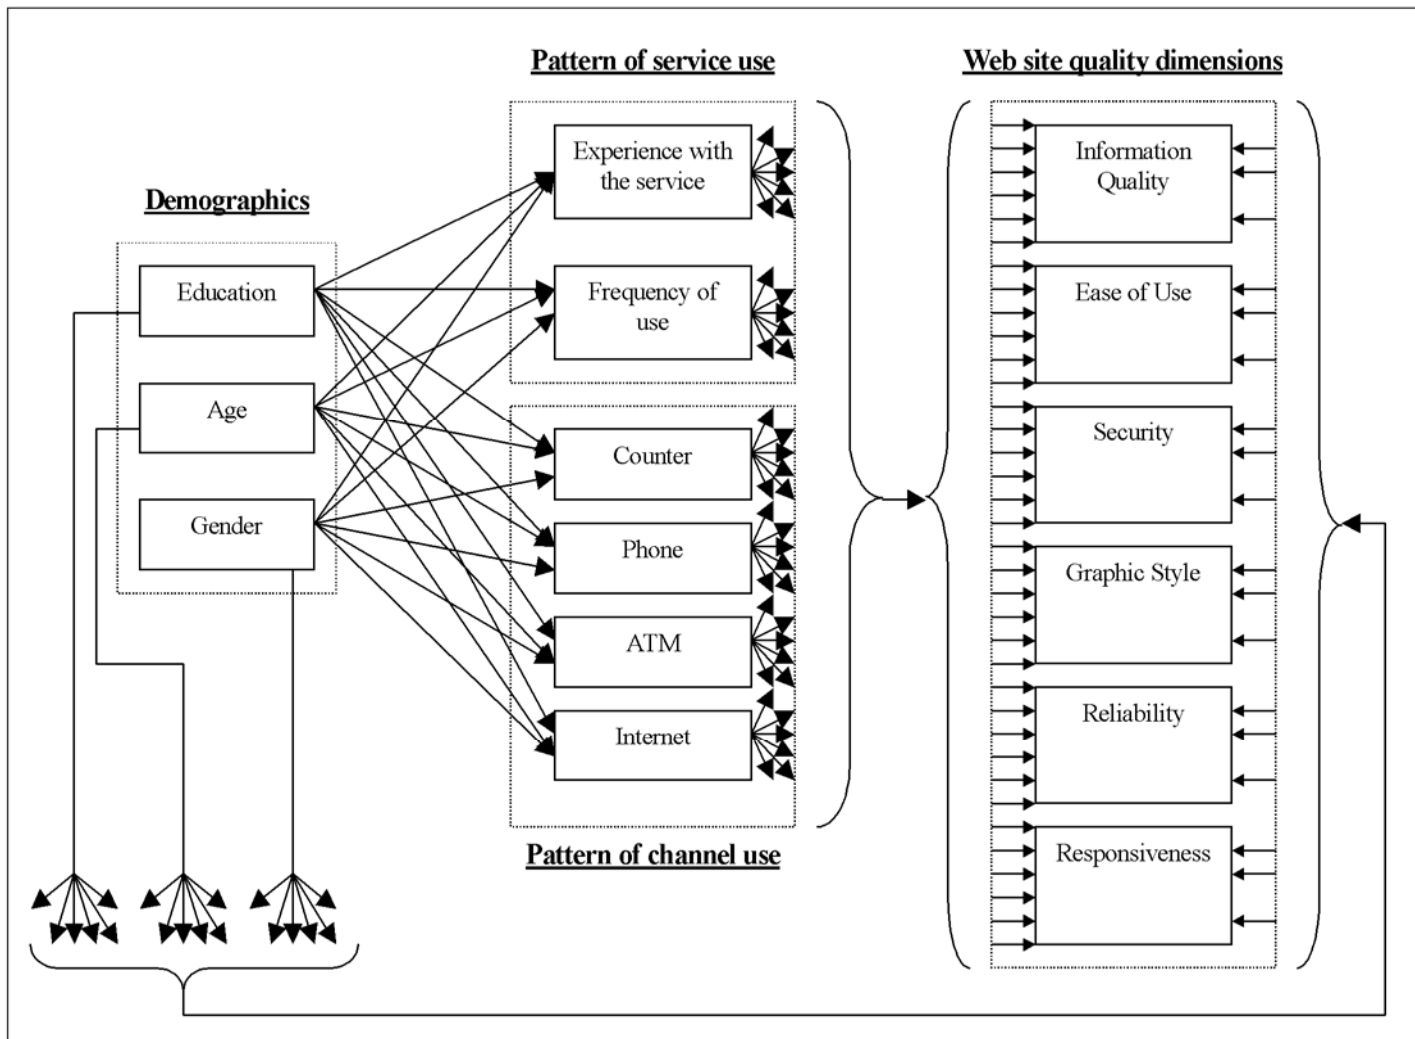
Pattern of service use

Web site quality dimensions

Demographics

Education

Age

Gender

Experience with the service

Frequency of use

Counter

Phone

ATM

Internet

Pattern of channel use

Information Quality

Ease of Use

Security

Graphic Style

Reliability

Responsiveness